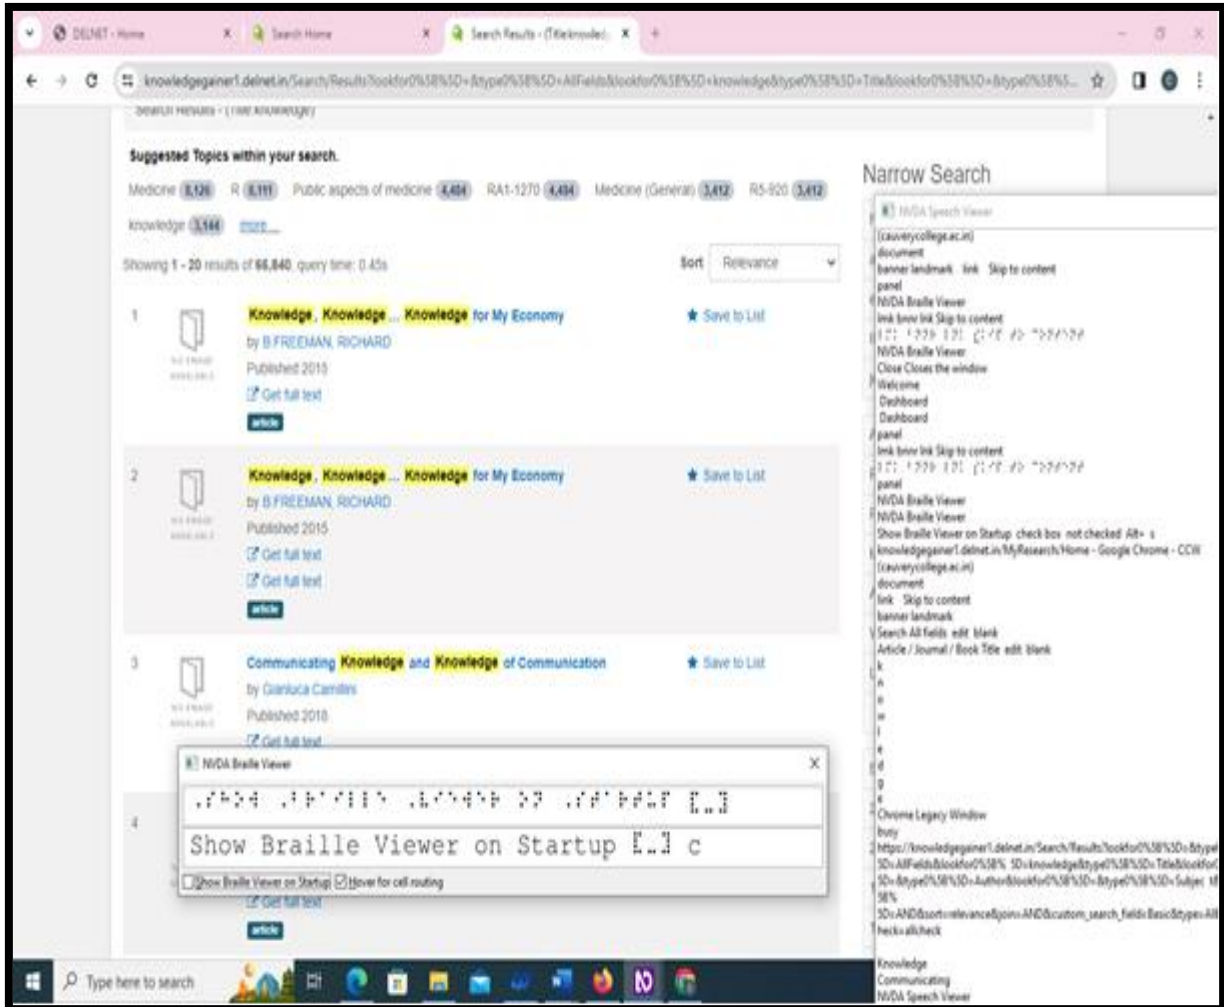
DELNET - Home | Search Home | Search Results - (Title:knowled... | +

knowledgegainer1.delnet.in/Search/Results?lookfor0%5B%5D=&type0%5B%5D=AllFields&lookfor0%5B%5D=knowledge&type0%5B%5D=Title&lookfor0%5B%5D=&type0%5B%5...

Search Results - (Title:knowledge)

Suggested Topics within your search.

Medicine 8,126 R 8,111 Public aspects of medicine 4,404 RA1-1270 4,404 Medicine (General) 3,412 R5-920 3,412 knowledge 3,144 more...

Showing 1 - 20 results of 66,840, query time: 0.45s

Sort Relevance

Narrow Search

1 NO IMAGE AVAILABLE
Knowledge, Knowledge ... Knowledge for My Economy
by B FREEMAN, RICHARD
Published 2015
Get full text
article
Save to List

2 NO IMAGE AVAILABLE
Knowledge, Knowledge ... Knowledge for My Economy
by B FREEMAN, RICHARD
Published 2015
Get full text
Get full text
article
Save to List

3 NO IMAGE AVAILABLE
Communicating Knowledge and Knowledge of Communication
by Gianluca Camillini
Published 2018
Get full text
Save to List

4
Get full text
article

NVDA Braille Viewer
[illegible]
Show Braille Viewer on Startup ⣇⣸ c
Show Braille Viewer on Startup Hover for cell routing

NVDA Speech Viewer
(cauverycollege.ac.in)
document
banner landmark link Skip to content
panel
NVDA Braille Viewer
lnk bnnr lnk Skip to content
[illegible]
NVDA Braille Viewer
Close Closes the window
Welcome
Dashboard
Dashboard
panel
lnk bnnr lnk Skip to content
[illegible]
panel
NVDA Braille Viewer
NVDA Braille Viewer
Show Braille Viewer on Startup check box not checked Alt+ s
knowledgegainer1.delnet.in/MyResearch/Home - Google Chrome - CCW (cauverycollege.ac.in)
document
link Skip to content
banner landmark
Search All fields edit blank
Article / Journal / Book Title edit blank
k
n
o
w
l
e
d
g
e
Chrome Legacy Window
busy
https://knowledgegainer1.delnet.in/Search/Results?lookfor0%5B%5D=&type
5D=AllFields&lookfor0%5B% 5D=knowledge&type0%5B%5D=Title&lookfor
5D=&type0%5B%5D=Author&lookfor0%5B%5D=&type0%5B%5D=Subjec
5B%
5D=AND&sort=relevance&join=AND&custom_search_fields=Basic&type=All
heck=allcheck

Knowledge
Communicating
NVDA Speech Viewer

Type here to search